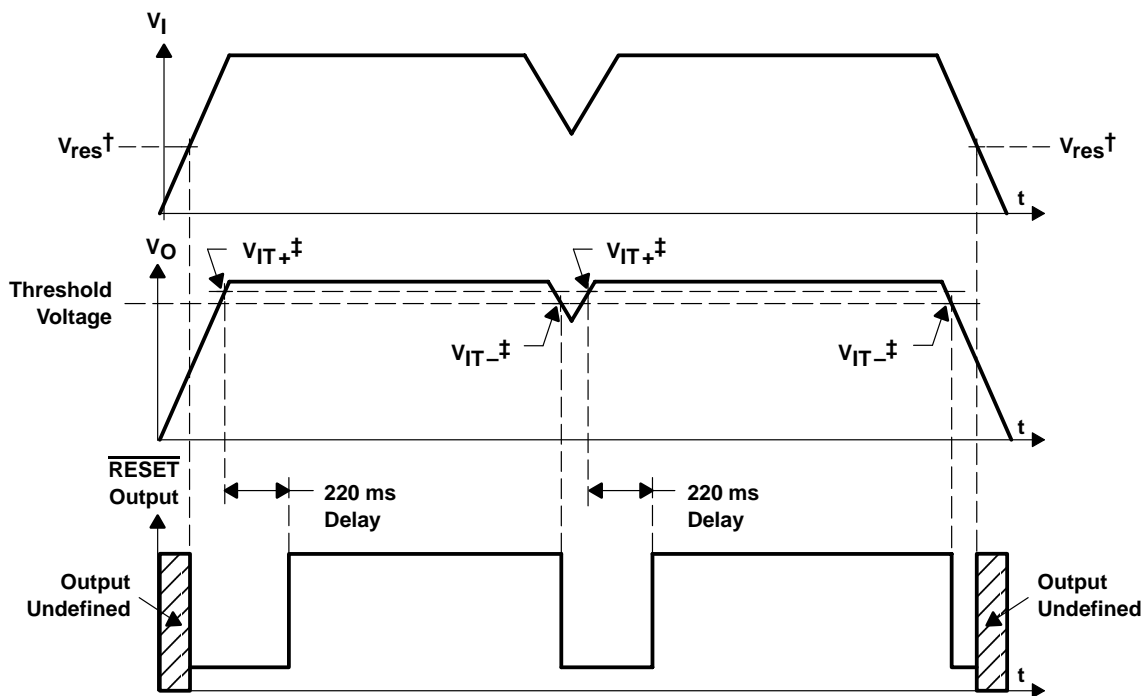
$V_I$

$V_{res}$†

$V_{res}$†

t

$V_O$

$V_{IT+}$‡

$V_{IT+}$‡

Threshold Voltage

$V_{IT-}$‡

$V_{IT-}$‡

t

$\overline{RESET}$ Output

220 ms Delay

220 ms Delay

Output Undefined

Output Undefined

t